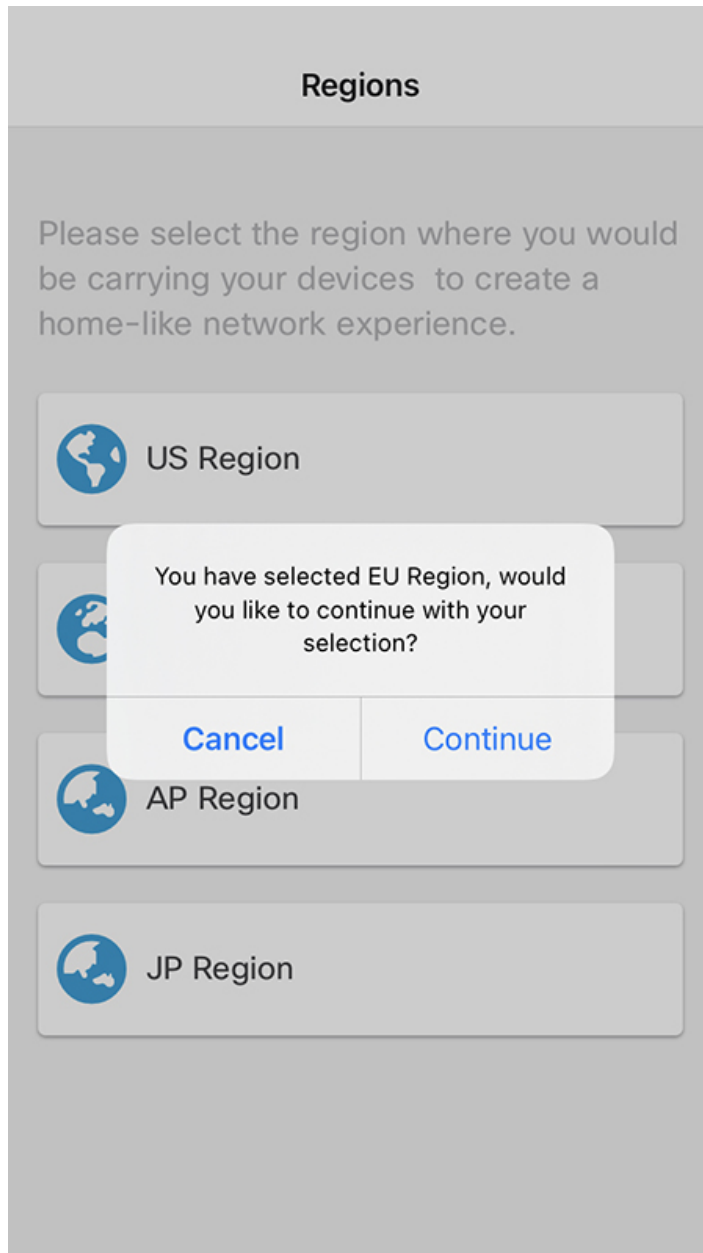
Regions

Please select the region where you would be carrying your devices  to create a home-like network experience.

US Region

You have selected EU Region, would you like to continue with your selection?

Cancel

Continue

AP Region

JP Region